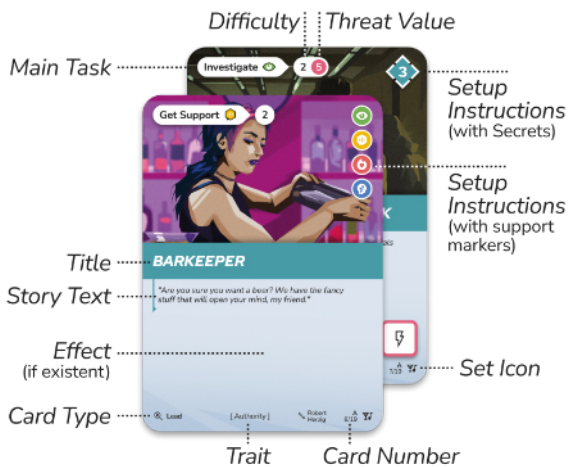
Difficulty
Threat Value
Main Task
Investigate
2
5
3
Setup Instructions (with Secrets)
Get Support
2
Setup Instructions (with support markers)
Title
BARKEEPER
Story Text
"Are you sure you want a beer? We have the fancy stuff that will open your mind, my friend."
Effect (if existent)
Set Icon
Card Type
Lead
[ Authority ]
Robert Heidy
8/13
Trait
Card Number